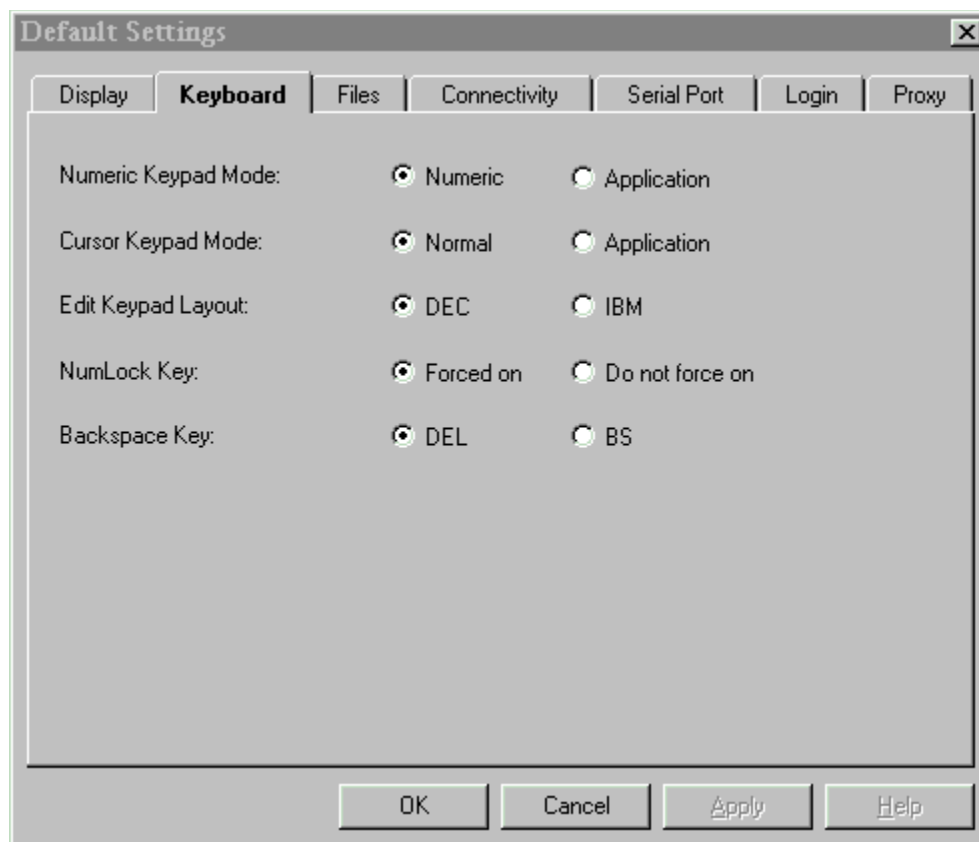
Default Settings

Display | Keyboard | Files | Connectivity | Serial Port | Login | Proxy

Numeric Keypad Mode: Numeric Application

Cursor Keypad Mode: Normal Application

Edit Keypad Layout: DEC IBM

NumLock Key: Forced on Do not force on

Backspace Key: DEL BS

OK Cancel Apply Help